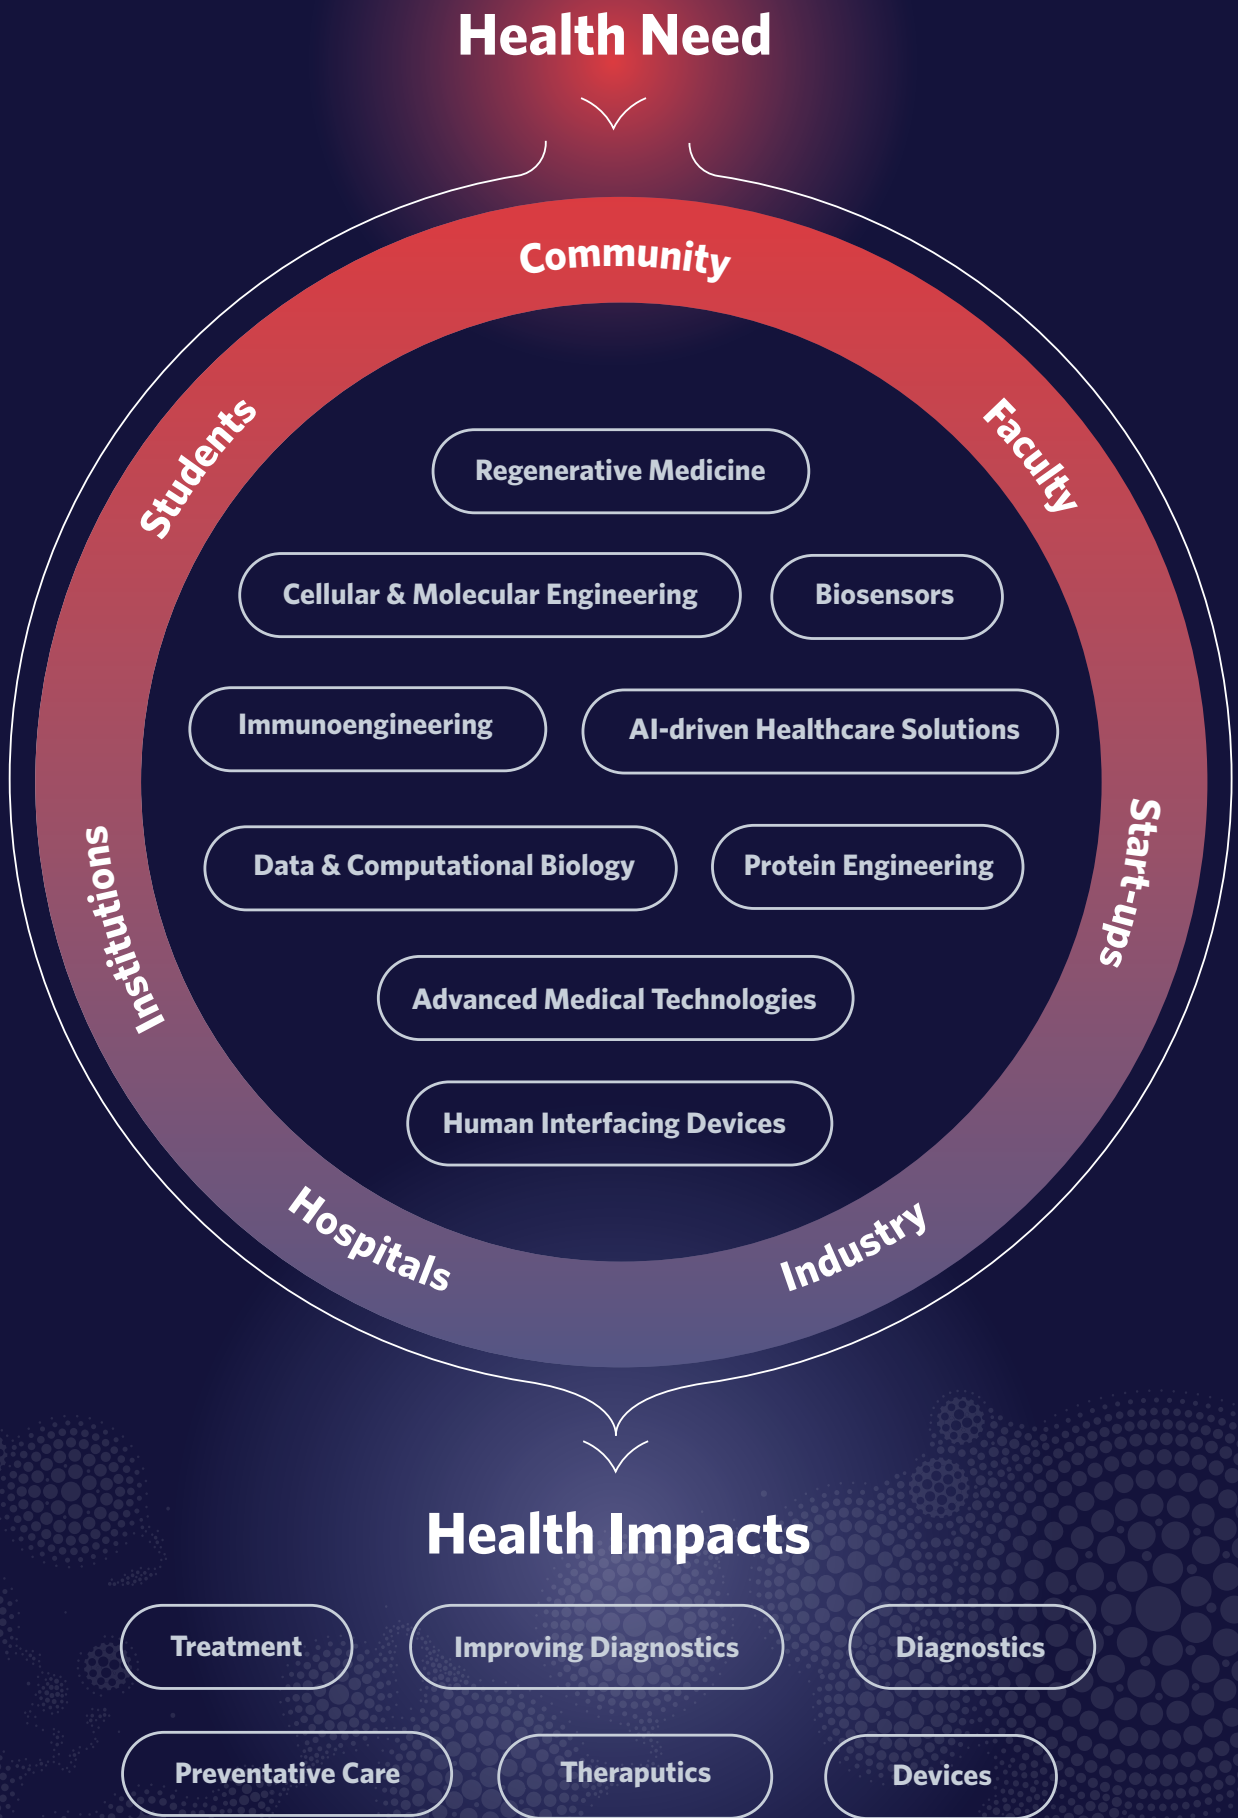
Health Need

Community

Students

Faculty

Start-ups

Industry

Hospitals

Institutions

Regenerative Medicine

Cellular & Molecular Engineering

Biosensors

Immunoengineering

AI-driven Healthcare Solutions

Data & Computational Biology

Protein Engineering

Advanced Medical Technologies

Human Interfacing Devices

Health Impacts

Treatment

Improving Diagnostics

Diagnostics

Preventative Care

Theraputics

Devices